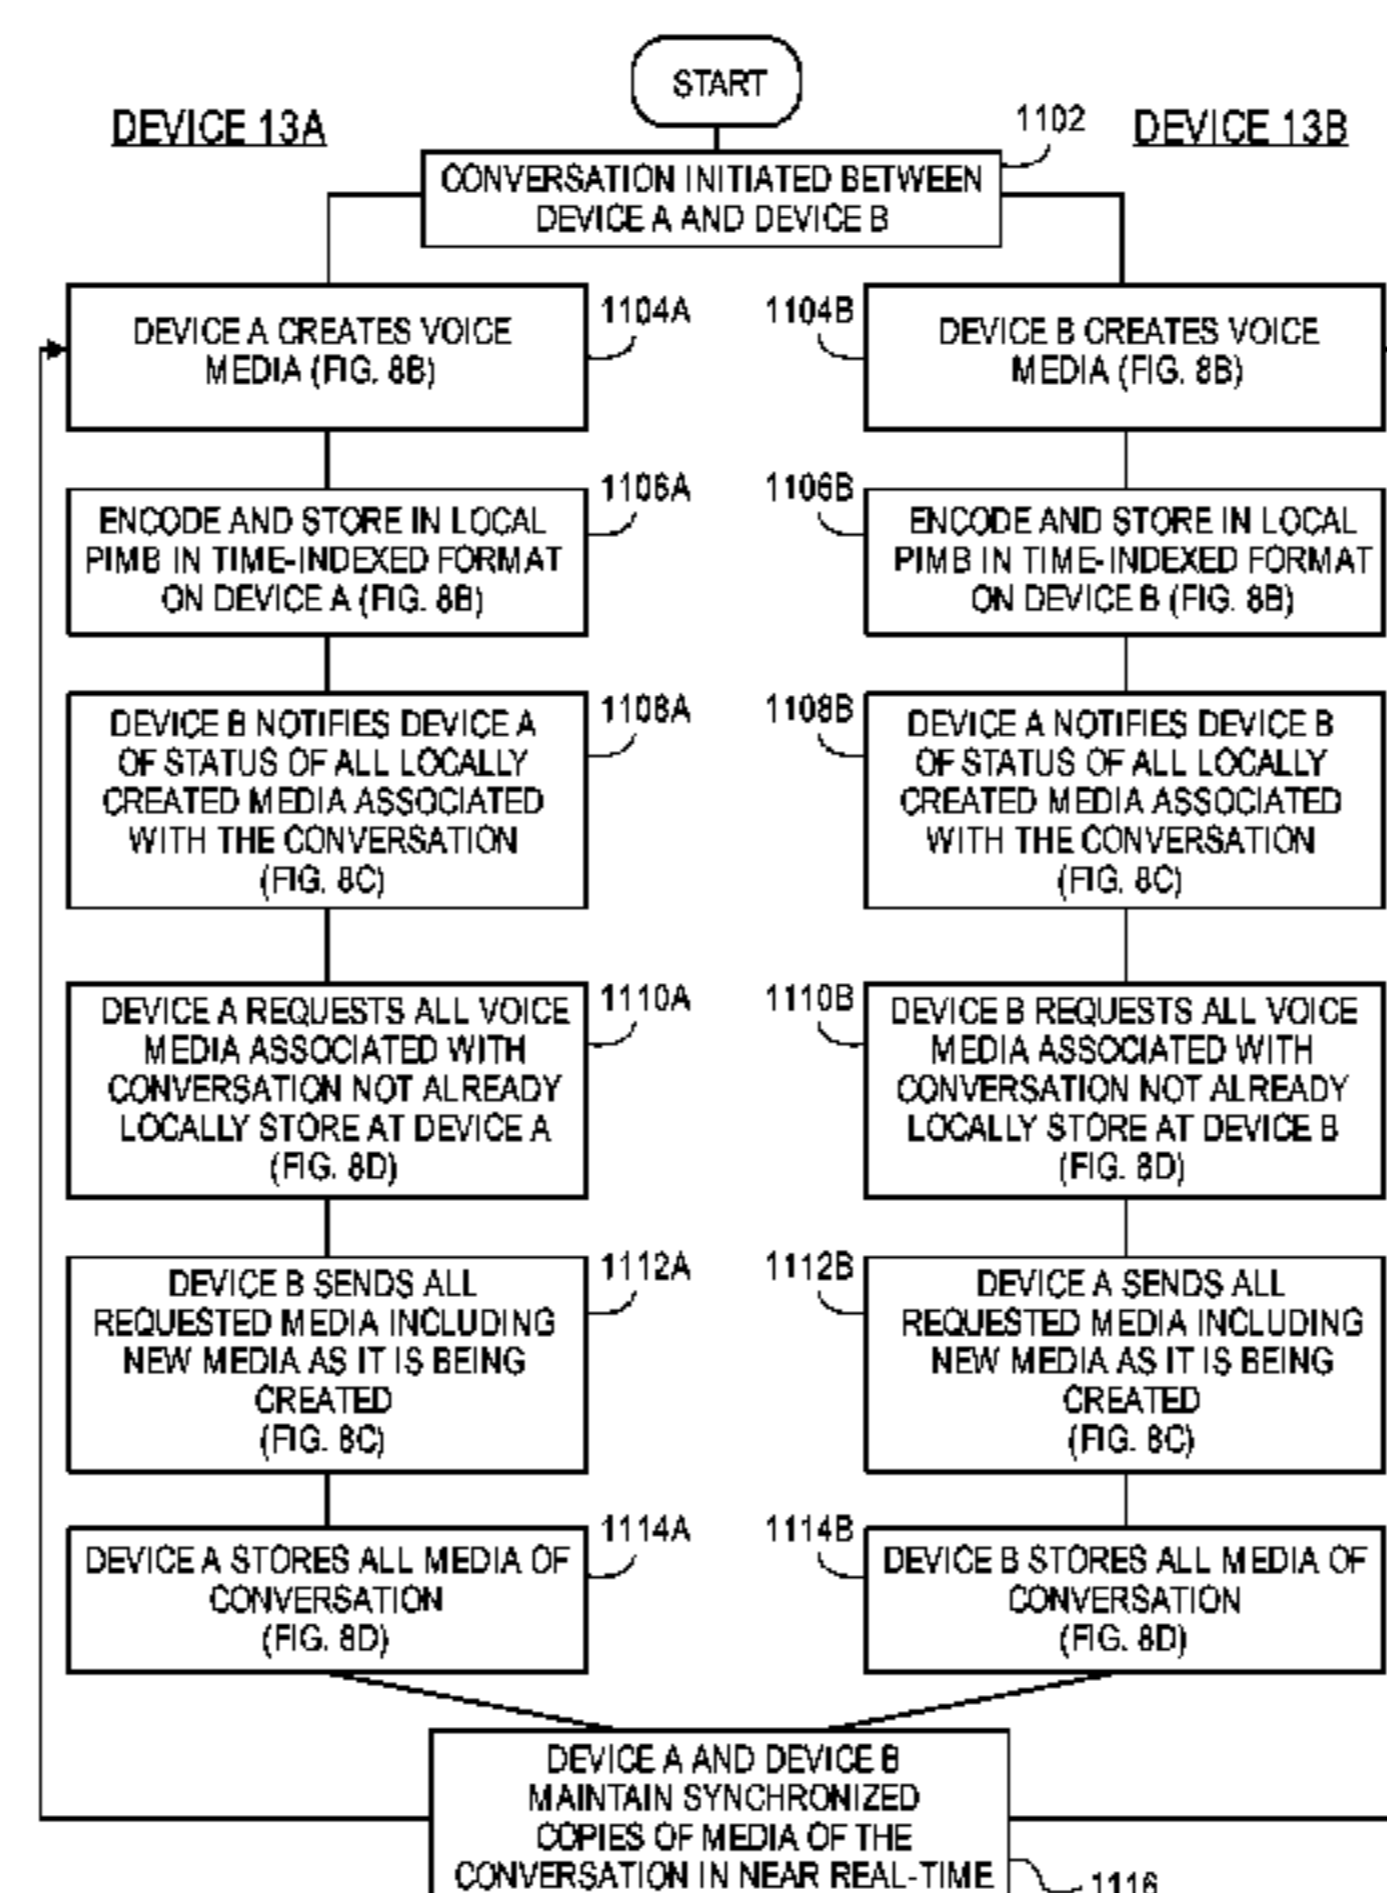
START

DEVICE 13A

1102

DEVICE 13B

CONVERSATION INITIATED BETWEEN DEVICE A AND DEVICE B

DEVICE A CREATES VOICE MEDIA (FIG. 8B)

1104A

1104B

DEVICE B CREATES VOICE MEDIA (FIG. 8B)

ENCODE AND STORE IN LOCAL PIMB IN TIME-INDEXED FORMAT ON DEVICE A (FIG. 8B)

1106A

1106B

ENCODE AND STORE IN LOCAL PIMB IN TIME-INDEXED FORMAT ON DEVICE B (FIG. 8B)

DEVICE B NOTIFIES DEVICE A OF STATUS OF ALL LOCALLY CREATED MEDIA ASSOCIATED WITH THE CONVERSATION (FIG. 8C)

1108A

1108B

DEVICE A NOTIFIES DEVICE B OF STATUS OF ALL LOCALLY CREATED MEDIA ASSOCIATED WITH THE CONVERSATION (FIG. 8C)

DEVICE A REQUESTS ALL VOICE MEDIA ASSOCIATED WITH CONVERSATION NOT ALREADY LOCALLY STORE AT DEVICE A (FIG. 8D)

1110A

1110B

DEVICE B REQUESTS ALL VOICE MEDIA ASSOCIATED WITH CONVERSATION NOT ALREADY LOCALLY STORE AT DEVICE B (FIG. 8D)

DEVICE B SENDS ALL REQUESTED MEDIA INCLUDING NEW MEDIA AS IT IS BEING CREATED (FIG. 8C)

1112A

1112B

DEVICE A SENDS ALL REQUESTED MEDIA INCLUDING NEW MEDIA AS IT IS BEING CREATED (FIG. 8C)

DEVICE A STORES ALL MEDIA OF CONVERSATION (FIG. 8D)

1114A

1114B

DEVICE B STORES ALL MEDIA OF CONVERSATION (FIG. 8D)

DEVICE A AND DEVICE B MAINTAIN SYNCHRONIZED COPIES OF MEDIA OF THE CONVERSATION IN NEAR REAL-TIME

1116